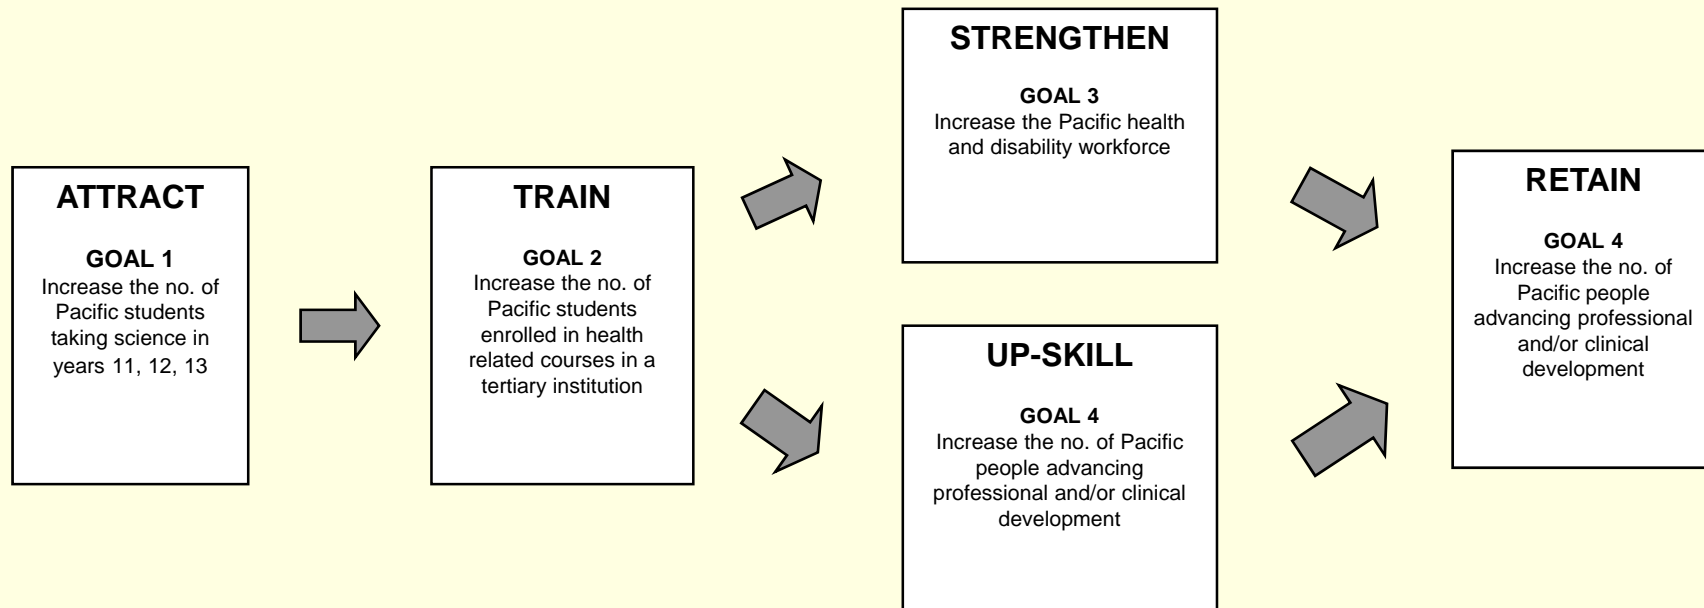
ATTRACT

GOAL 1
Increase the no. of Pacific students taking science in years 11, 12, 13

TRAIN

GOAL 2
Increase the no. of Pacific students enrolled in health related courses in a tertiary institution

STRENGTHEN

GOAL 3
Increase the Pacific health and disability workforce

UP-SKILL

GOAL 4
Increase the no. of Pacific people advancing professional and/or clinical development

RETAIN

GOAL 4
Increase the no. of Pacific people advancing professional and/or clinical development